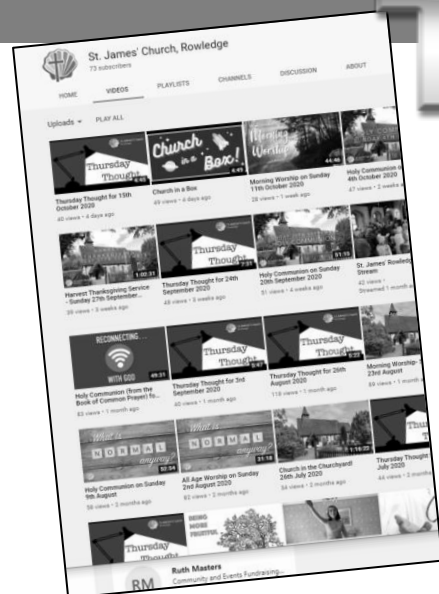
St. James' Church, Rowledge
73 subscribers

HOME VIDEOS PLAYLISTS CHANNELS DISCUSSION ABOUT

Uploads ▾ PLAY ALL

Thursday Thought
Thursday Thought for 15th October 2020
40 views • 4 days ago

Church in a Box!
Church in a Box
49 views • 4 days ago

Morning Worship
44:46
Morning Worship on Sunday 11th October 2020
28 views • 1 week ago

Holy Communion on Sunday 4th October 2020
47 views • 2 weeks ago

1:02:31
Harvest Thanksgiving Service - Sunday 27th September...
39 views • 3 weeks ago

Thursday Thought
Thursday Thought for 24th September 2020
48 views • 3 weeks ago

51:11
Holy Communion on Sunday 20th September 2020
51 views • 4 weeks ago

St. James' Rowledge Live Stream
42 views •
Streamed 1 month ago

RECONNECTING...
WITH GOD
49:31
Holy Communion (from the Book of Common Prayer) fo...
83 views • 1 month ago

Thursday Thought
Thursday Thought for 3rd September 2020
40 views • 1 month ago

Thursday Thought
Thursday Thought for 26th August 2020
118 views • 1 month ago

Morning Worship - Sunday 23rd August
89 views • 1 month ago

What is NORMAL anyway?
32:34
Holy Communion on Sunday 9th August
56 views • 2 months ago

What is NORMAL anyway?
31:18
All Age Worship on Sunday 2nd August 2020
28 views • 2 months ago

1:16:00
Church in the Churchyard! 26th July 2020
54 views • 2 months ago

Thursday Thought
Thursday Thought for 23rd July 2020
44 views • 2 months ago

Thursday Thought

BEING MORE FRUITFUL

RM
Ruth Masters
Community and Events Fundraising...